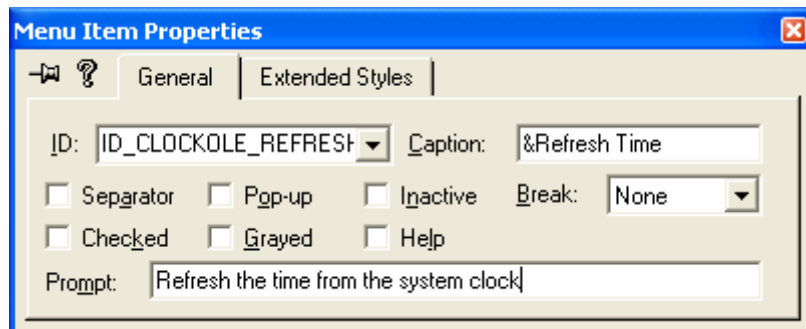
Menu Item Properties

General | Extended Styles

ID: ID_CLOCKOLE_REFRESH Caption: &Refresh Time

Separator Pop-up Inactive Break: None

Checked Grayed Help

Prompt: Refresh the time from the system clock